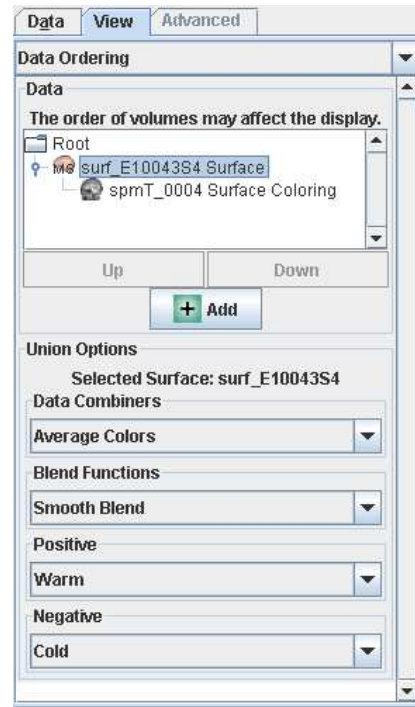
Data View Advanced

Data Ordering

Data

The order of volumes may affect the display.

Root

MS surf_E10043S4 Surface

spmT_0004 Surface Coloring

Up Down

+ Add

Union Options

Selected Surface: surf_E10043S4

Data Combiners

Average Colors

Blend Functions

Smooth Blend

Positive

Warm

Negative

Cold